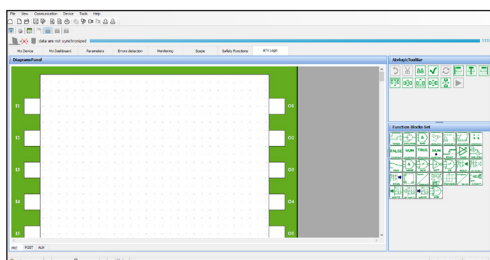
File View Communication Device Tools Help

data are not synchronized

My Device My Dashboard Parameters Errors detection Monitoring Scope Safety Functions ATV Logic

[Diagram/Fund]

I1 I2 I3 I4 I5

O1 O2 O3 O4 O5

ATVlogic Toolbar

Function Blocks Set

ATV POST AUX